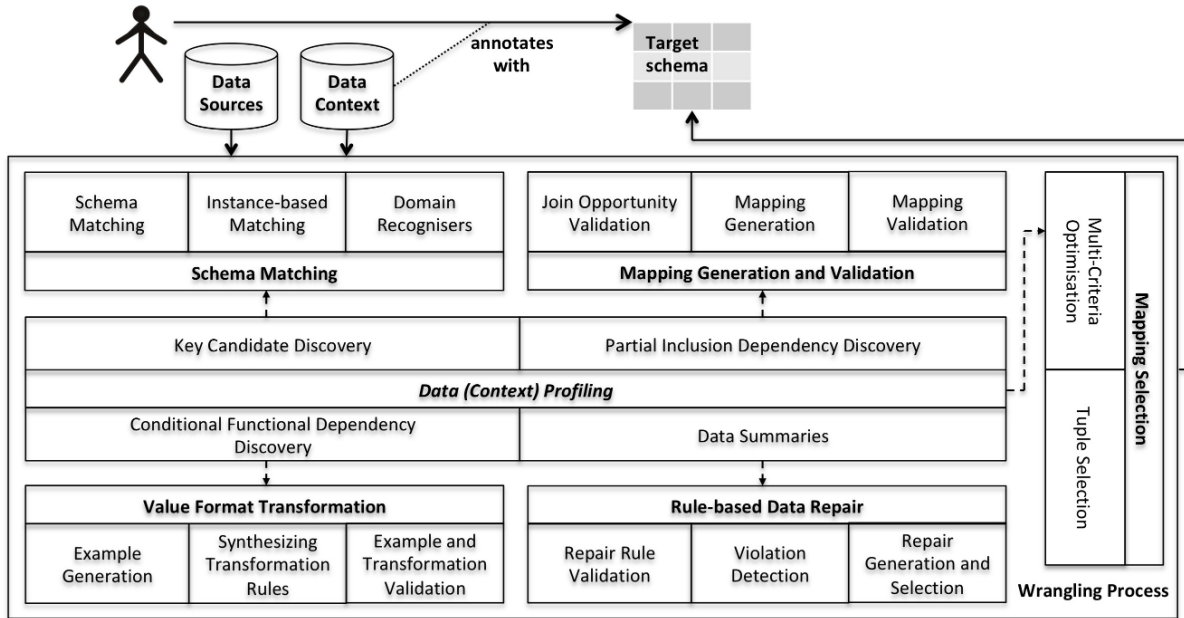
annotates with

Target schema

Data Sources

Data Context

Schema Matching

Instance-based Matching

Domain Recognisers

Schema Matching

Join Opportunity Validation

Mapping Generation

Mapping Validation

Mapping Generation and Validation

Multi-Criteria Optimisation

Tuple Selection

Mapping Selection

Key Candidate Discovery

Partial Inclusion Dependency Discovery

Data (Context) Profiling

Conditional Functional Dependency Discovery

Data Summaries

Value Format Transformation

Example Generation

Synthesizing Transformation Rules

Example and Transformation Validation

Rule-based Data Repair

Repair Rule Validation

Violation Detection

Repair Generation and Selection

Wrangling Process